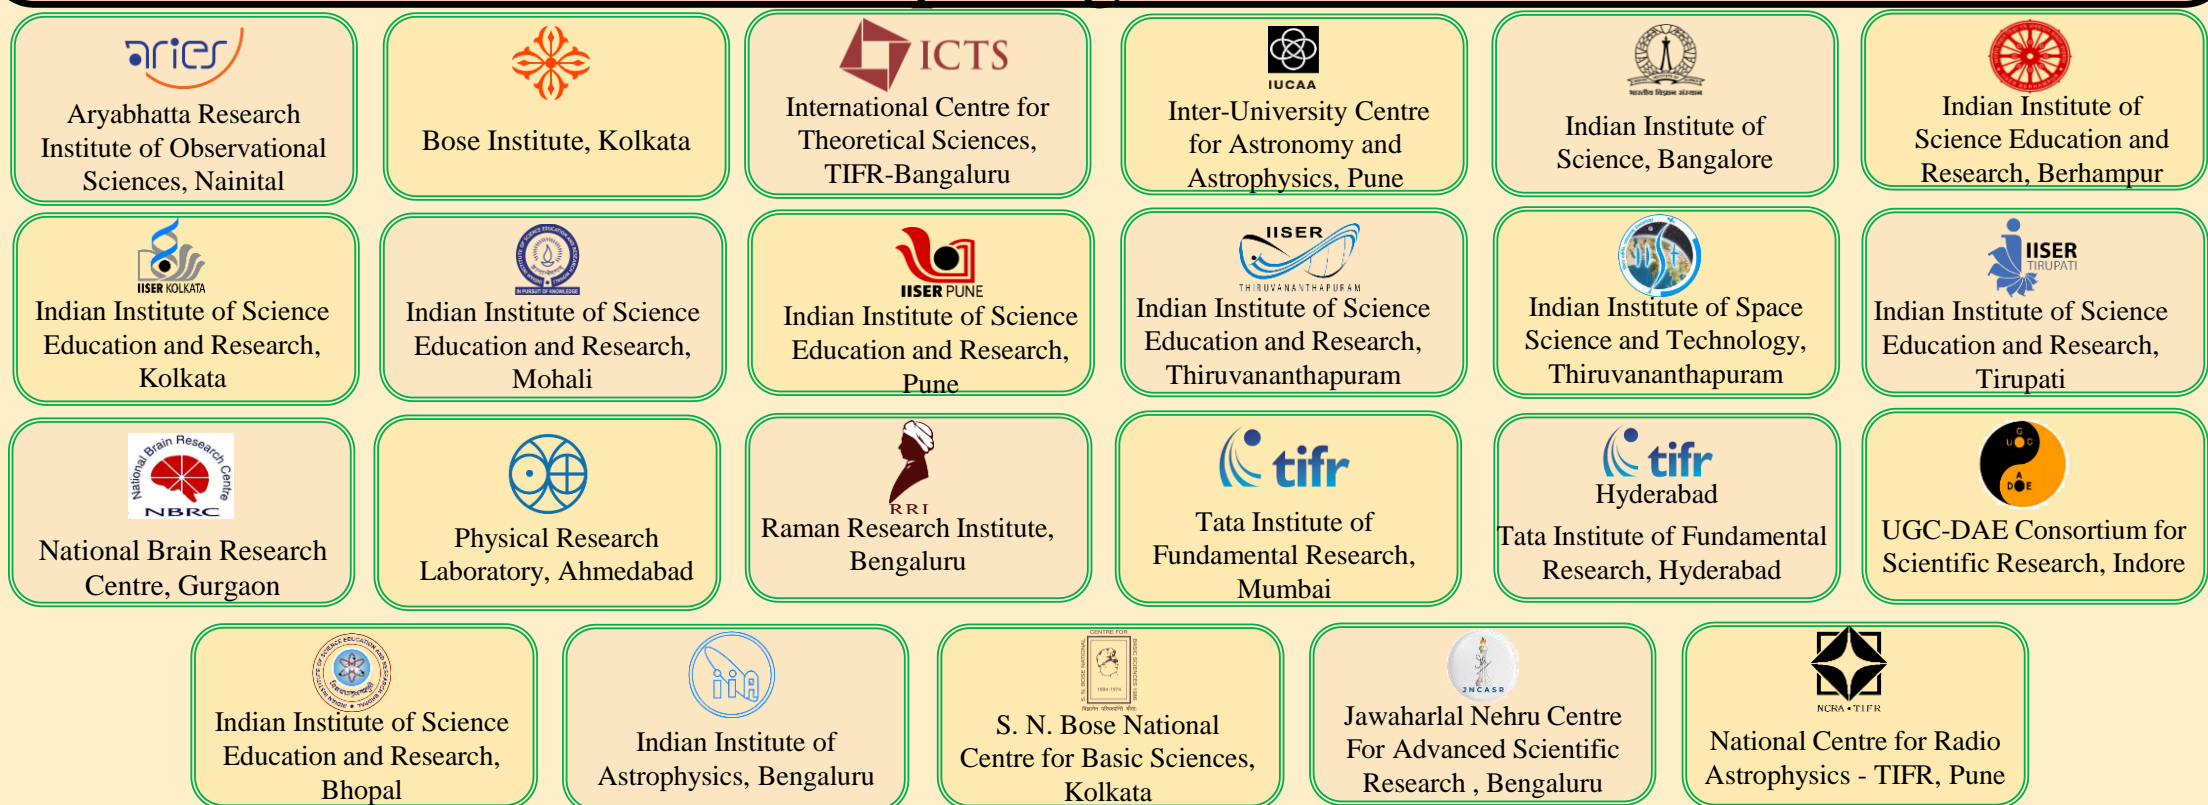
aries
Aryabhatta Research Institute of Observational Sciences, Nainital

Bose Institute, Kolkata

ICTS
International Centre for Theoretical Sciences, TIFR-Bangaluru

IUCAA
Inter-University Centre for Astronomy and Astrophysics, Pune

Indian Institute of Science, Bangalore

Indian Institute of Science Education and Research, Berhampur

IISER KOLKATA
Indian Institute of Science Education and Research, Kolkata

IN PURSUIT OF KNOWLEDGE
Indian Institute of Science Education and Research, Mohali

IISER PUNE
Indian Institute of Science Education and Research, Pune

IISER
THIRUVANANTHAPURAM
Indian Institute of Science Education and Research, Thiruvananthapuram

Indian Institute of Space Science and Technology, Thiruvananthapuram

IISER
TIRUPATI
Indian Institute of Science Education and Research, Tirupati

National Brain Research Centre
NBRC
National Brain Research Centre, Gurgaon

Physical Research Laboratory, Ahmedabad

RRI
Raman Research Institute, Bengaluru

tifr
Tata Institute of Fundamental Research, Mumbai

tifr
Hyderabad
Tata Institute of Fundamental Research, Hyderabad

UGC
DAE
UGC-DAE Consortium for Scientific Research, Indore

Indian Institute of Science Education and Research, Bhopal

iiA
Indian Institute of Astrophysics, Bengaluru

CENTRE FOR
S. N. Bose National Centre for Basic Sciences, Kolkata

JNCASR
Jawaharlal Nehru Centre For Advanced Scientific Research , Bengaluru

NCRA • TIFR
National Centre for Radio Astrophysics - TIFR, Pune